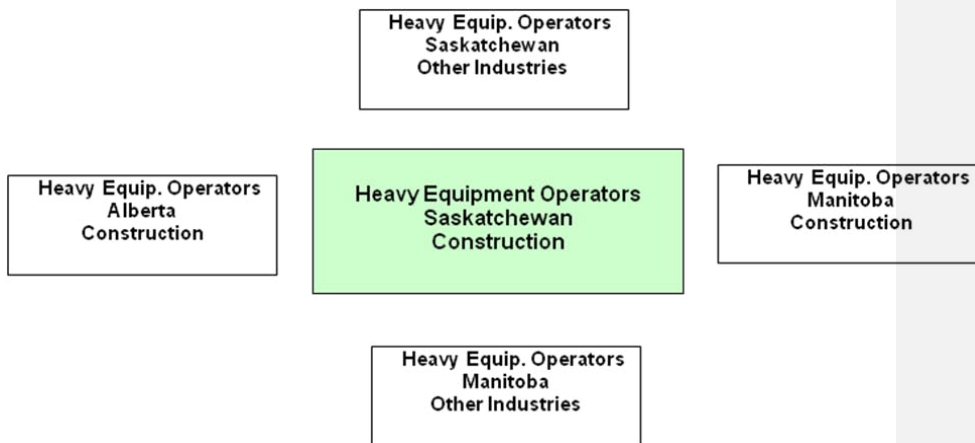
Heavy Equip. Operators
Saskatchewan
Other Industries

Heavy Equip. Operators
Alberta
Construction

Heavy Equipment Operators
Saskatchewan
Construction

Heavy Equip. Operators
Manitoba
Construction

Heavy Equip. Operators
Manitoba
Other Industries